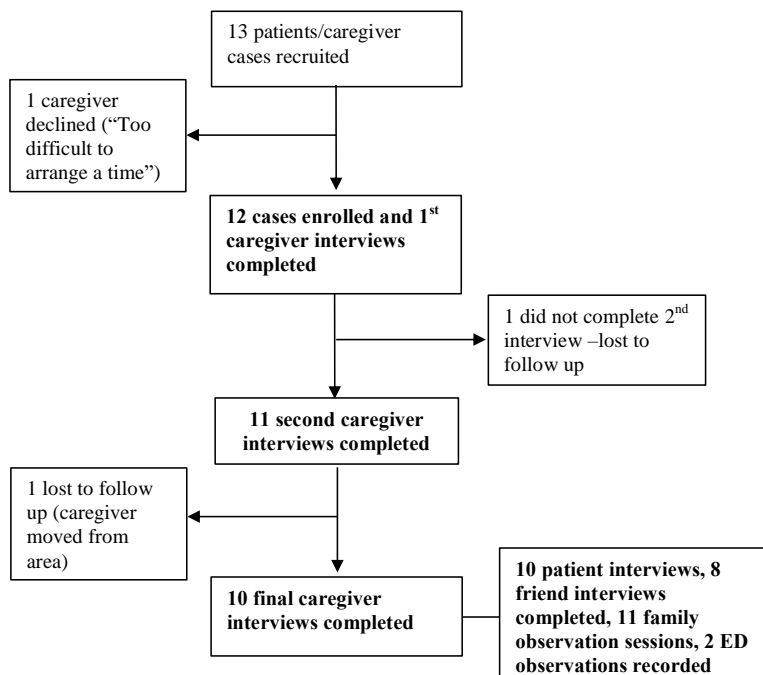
13 patients/caregiver cases recruited

1 caregiver declined ("Too difficult to arrange a time")

12 cases enrolled and 1$^{st}$ caregiver interviews completed

1 did not complete 2$^{nd}$ interview –lost to follow up

11 second caregiver interviews completed

1 lost to follow up (caregiver moved from area)

10 final caregiver interviews completed

10 patient interviews, 8 friend interviews completed, 11 family observation sessions, 2 ED observations recorded